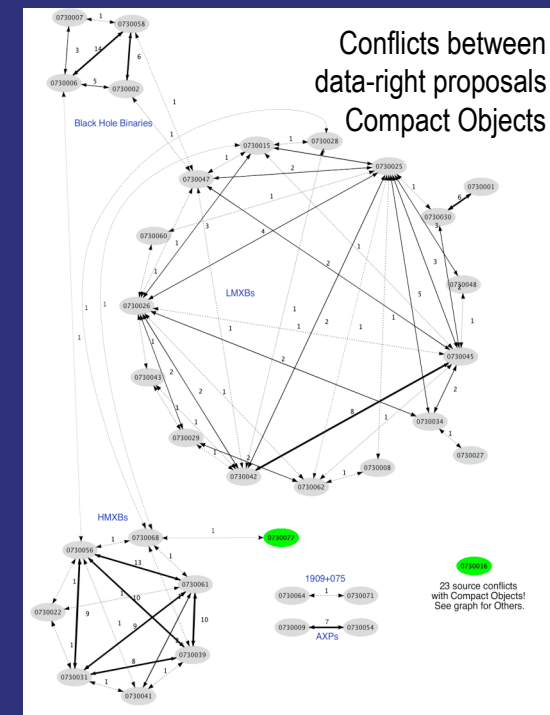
Conflicts between data-right proposals Compact Objects

0730007
0730058
0730006
0730002
1
3
14
5
6
Black Hole Binaries

0730015
0730028
0730025
0730047
0730001
0730030
0730060
0730048
0730026
LMXBs
0730045
0730043
0730034
0730027
0730029
0730042
0730062
0730008

HMXBs
0730068
0730077
0730056
0730061
0730022
0730039
0730031
0730041

1909+075
0730064
0730071
0730009
0730054
AXPs

0730016
23 source conflicts with Compact Objects! See graph for Others.